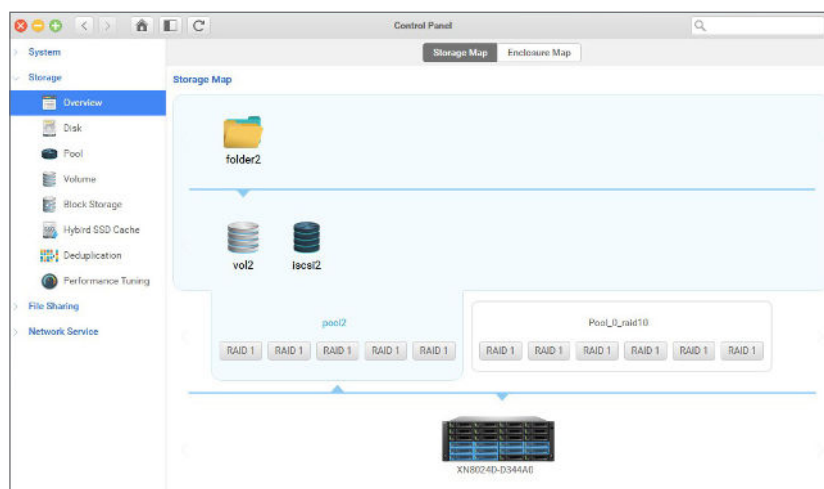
Control Panel

System
Storage
Overview
Disk
Pool
Volume
Block Storage
Hybird SSD Cache
Deduplication
Performance Tuning
File Sharing
Network Service

Storage Map
Enclosure Map

Storage Map

folder2

vol2
iscsi2

pool2
RAID 1 RAID 1 RAID 1 RAID 1 RAID 1

Pool_0_raid10
RAID 1 RAID 1 RAID 1 RAID 1 RAID 1 RAID 1

XN8024D-D344A6